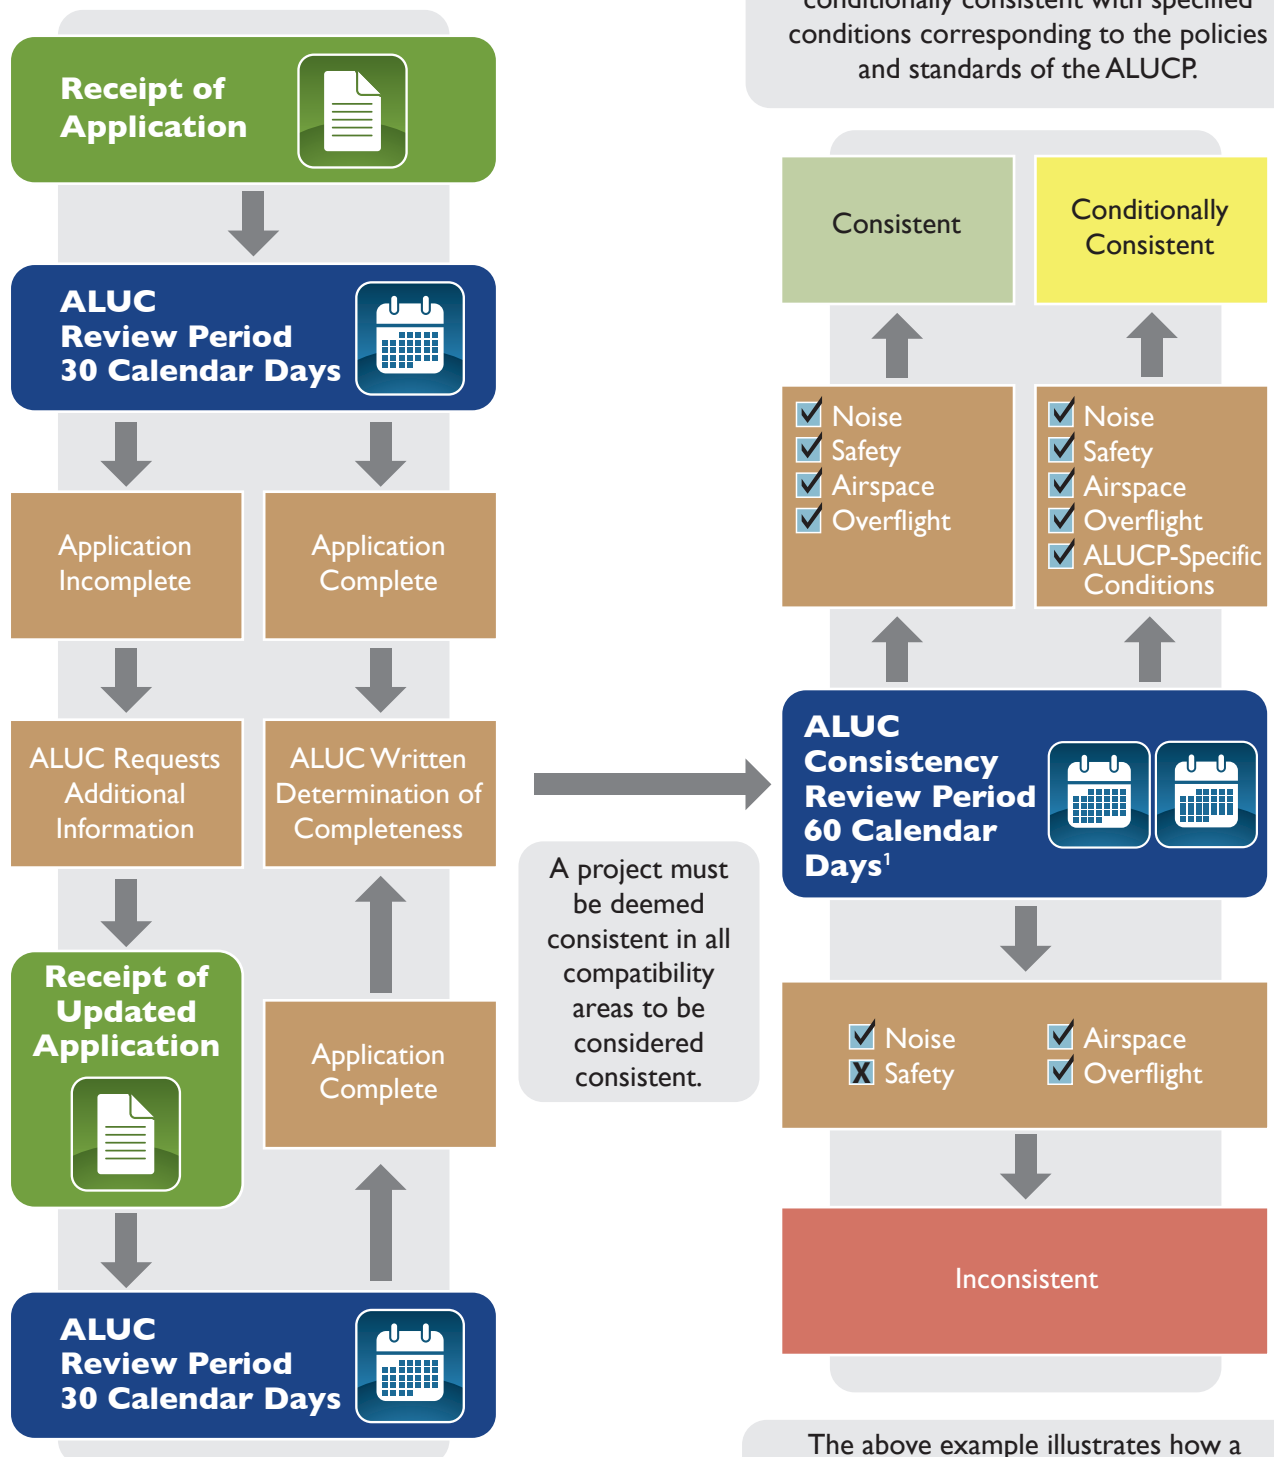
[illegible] conditionally consistent with specified conditions corresponding to the policies and standards of the ALUCP.

Receipt of Application

ALUC Review Period 30 Calendar Days

Application Incomplete

Application Complete

ALUC Requests Additional Information

ALUC Written Determination of Completeness

Receipt of Updated Application

Application Complete

ALUC Review Period 30 Calendar Days

Consistent

Conditionally Consistent

☑ Noise
☑ Safety
☑ Airspace
☑ Overflight

☑ Noise
☑ Safety
☑ Airspace
☑ Overflight
☑ ALUCP-Specific Conditions

ALUC Consistency Review Period 60 Calendar Days$^1$

A project must be deemed consistent in all compatibility areas to be considered consistent.

☑ Noise
☒ Safety
☑ Airspace
☑ Overflight

Inconsistent

The above example illustrates how a